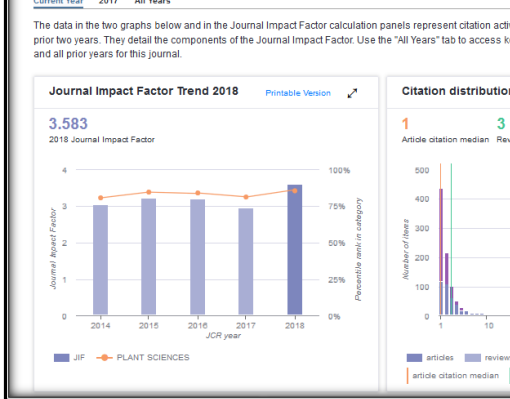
Current Year 2017 All Years

The data in the two graphs below and in the Journal Impact Factor calculation panels represent citation acti prior two years. They detail the components of the Journal Impact Factor. Use the "All Years" tab to access k and all prior years for this journal.

Journal Impact Factor Trend 2018

Printable Version

3.583
2018 Journal Impact Factor

4
3
2
1
0

Journal Impact Factor

100%
75%
50%
25%
0%

Percentile rank in category

2014 2015 2016 2017 2018
JCR year

JIF PLANT SCIENCES

Citation distributio

1
Article citation median

3
Rev

500
400
300
200
100
0

Number of items

1 10

articles review

article citation median